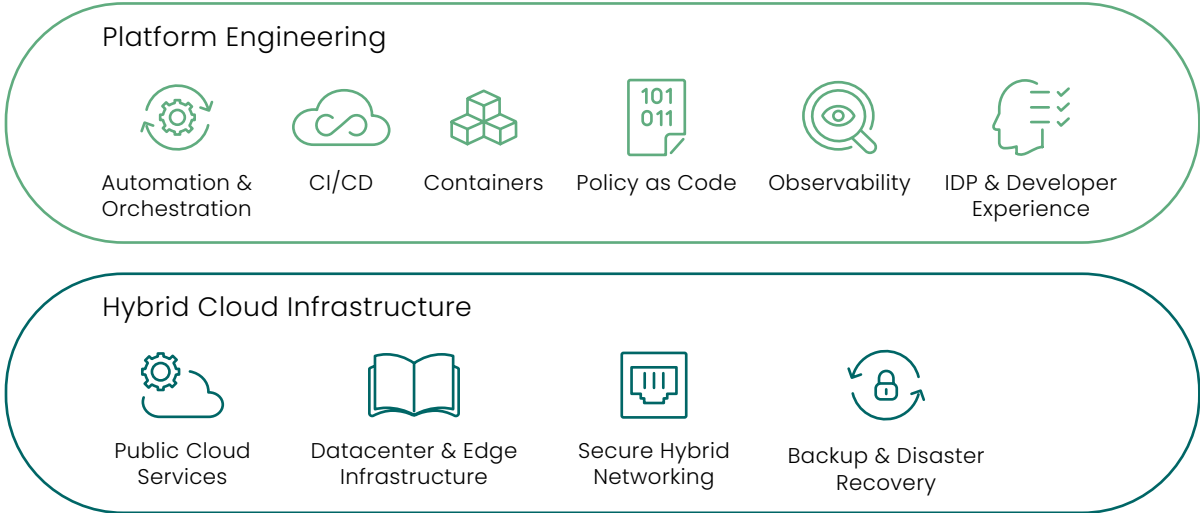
Platform Engineering

Automation & Orchestration

CI/CD

Containers

101
011

Policy as Code

Observability

IDP & Developer Experience

Hybrid Cloud Infrastructure

Public Cloud Services

Datacenter & Edge Infrastructure

Secure Hybrid Networking

Backup & Disaster Recovery